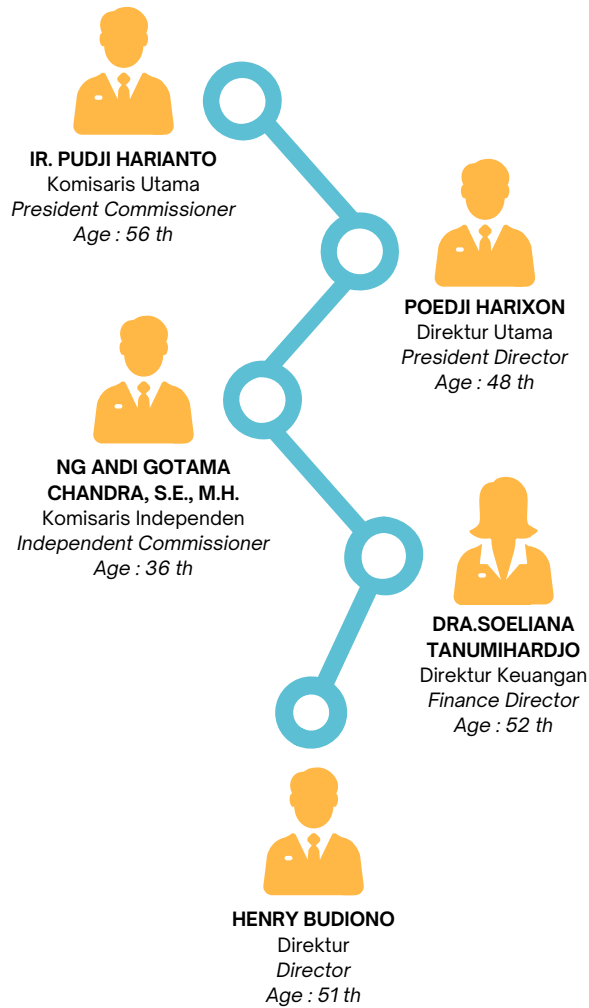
IR. PUDJI HARIANTO
Komisaris Utama
President Commissioner
Age : 56 th

POEDJI HARIXON
Direktur Utama
President Director
Age : 48 th

NG ANDI GOTAMA CHANDRA, S.E., M.H.
Komisaris Independen
Independent Commissioner
Age : 36 th

DRA.SOELIANA TANUMIHARDJO
Direktur Keuangan
Finance Director
Age : 52 th

HENRY BUDIONO
Direktur
Director
Age : 51 th